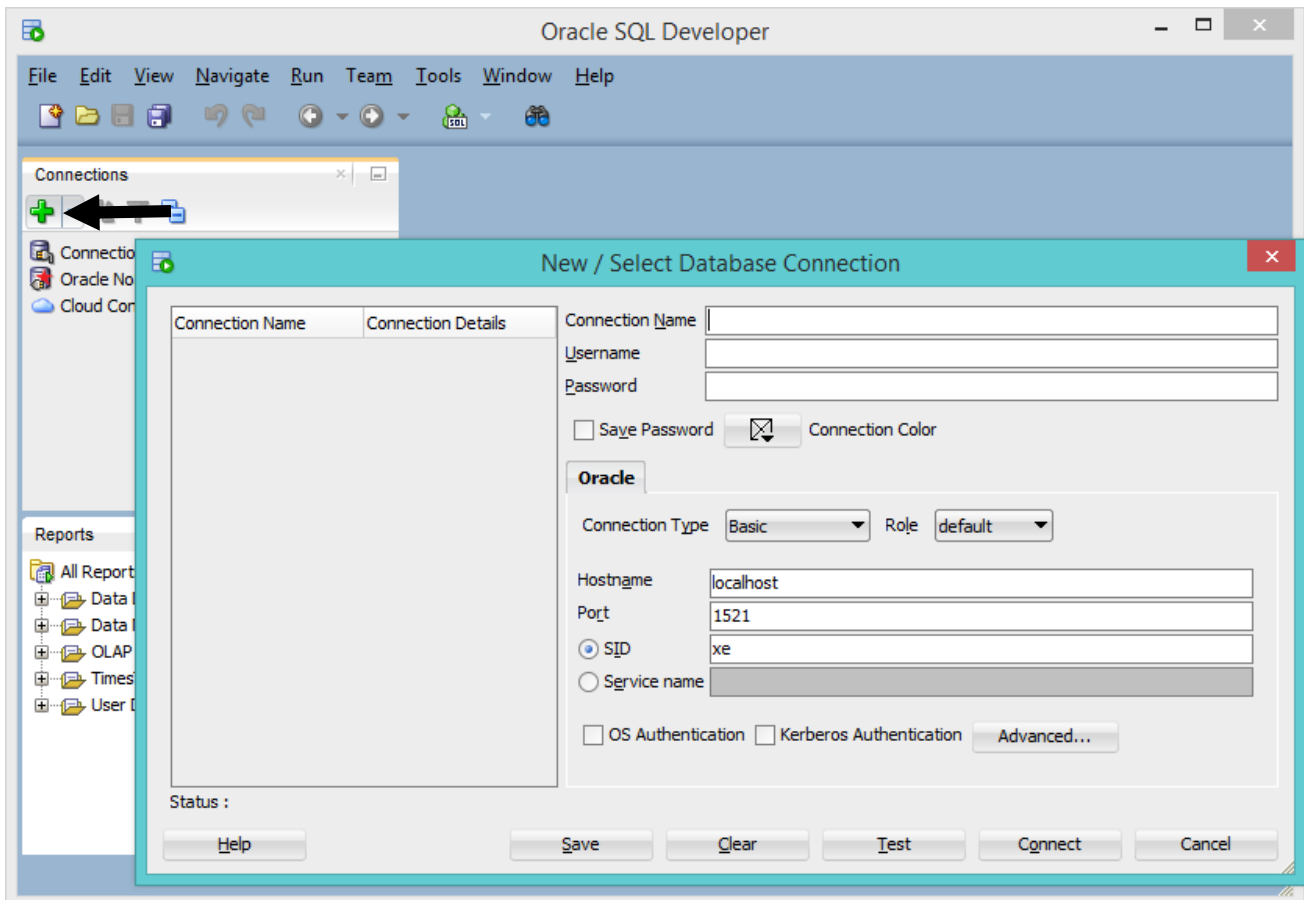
Oracle SQL Developer

File Edit View Navigate Run Team Tools Window Help

Connections

Connectio
Oracle No
Cloud Con

Reports

All Report
Data
Data
OLAP
Times
User D

New / Select Database Connection

| Connection Name | Connection Details |
|---|---|

Connection Name
Username
Password

Save Password
Connection Color

Oracle

Connection Type Basic
Role default

Hostname localhost
Port 1521
SID xe
Service name

OS Authentication
Kerberos Authentication
Advanced...

Status :

Help
Save
Clear
Test
Connect
Cancel